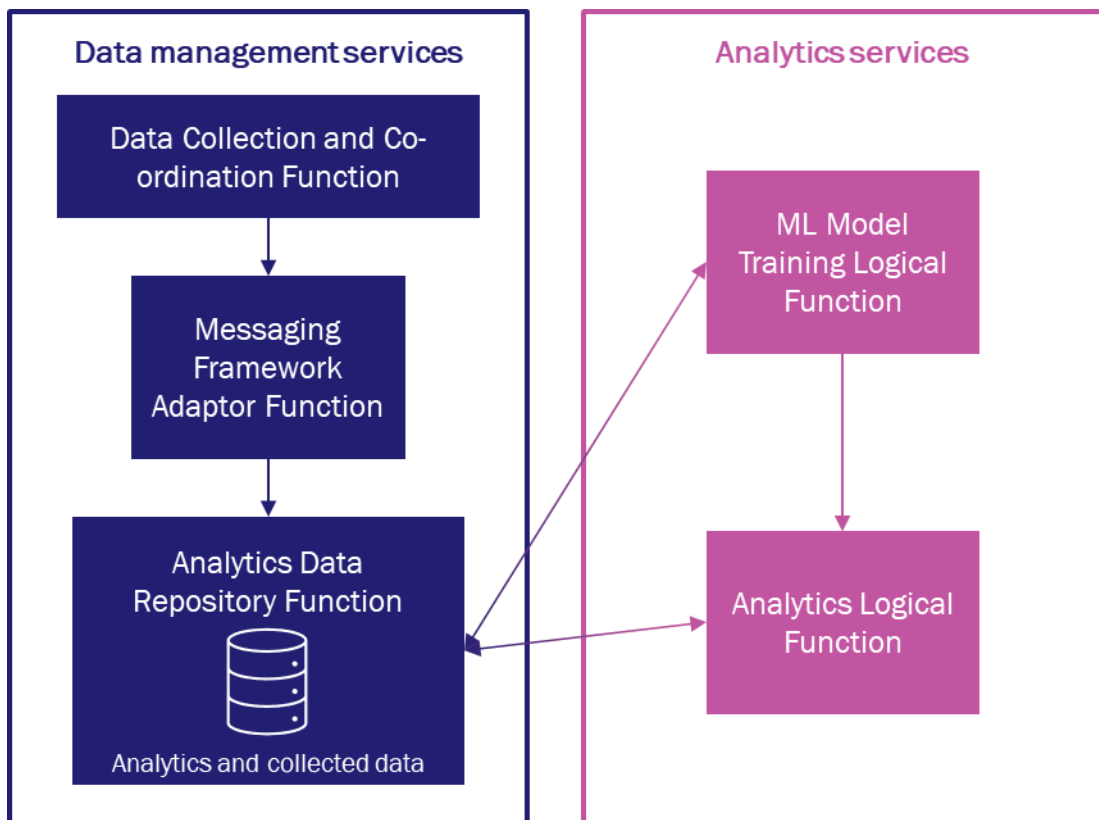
Data management services

Data Collection and Co-ordination Function

Messaging Framework Adaptor Function

Analytics Data Repository Function

Analytics and collected data

Analytics services

ML Model Training Logical Function

Analytics Logical Function